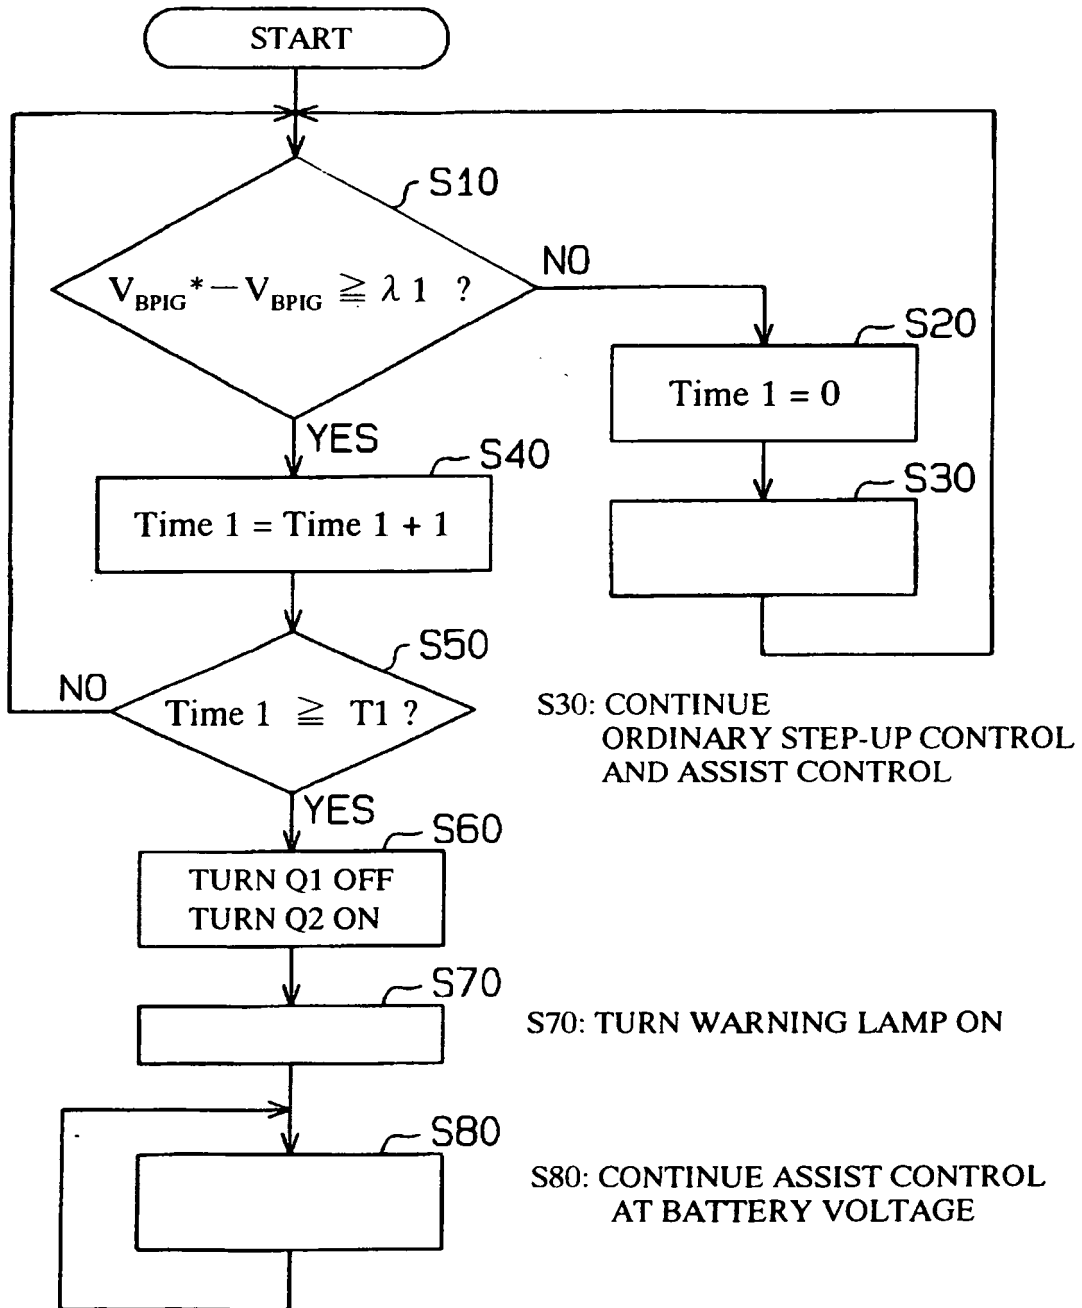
START

S10

$V_{BPIG}^{*} - V_{BPIG} \geqq \lambda 1$ ?

NO

S20

Time 1 = 0

S30

YES

S40

Time 1 = Time 1 + 1

S50

NO

Time 1 $\geqq$ T1 ?

S30: CONTINUE ORDINARY STEP-UP CONTROL AND ASSIST CONTROL

YES

S60

TURN Q1 OFF
TURN Q2 ON

S70

S70: TURN WARNING LAMP ON

S80

S80: CONTINUE ASSIST CONTROL AT BATTERY VOLTAGE